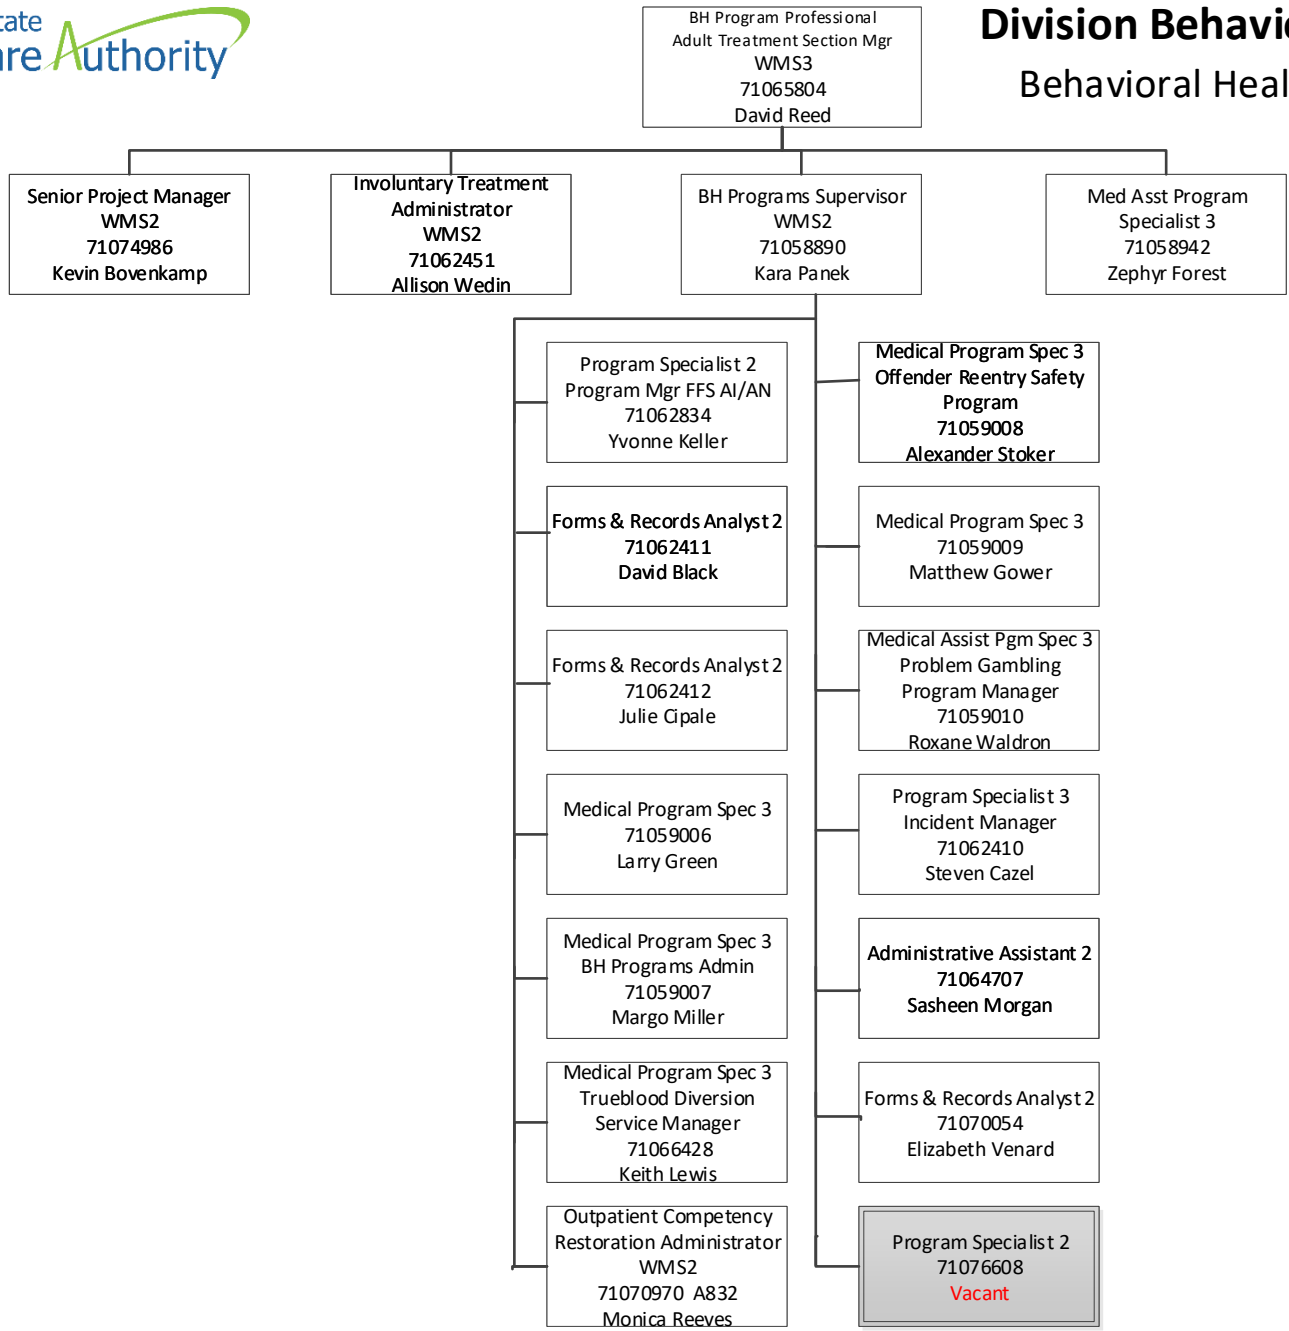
tate
re Authority

BH Program Professional
Adult Treatment Section Mgr
WMS3
71065804
David Reed

Division Behavi
Behavioral Heal

Senior Project Manager
WMS2
71074986
Kevin Bovenkamp

Involuntary Treatment
Administrator
WMS2
71062451
Allison Wedin

BH Programs Supervisor
WMS2
71058890
Kara Panek

Med Asst Program
Specialist 3
71058942
Zephyr Forest

Program Specialist 2
Program Mgr FFS AI/AN
71062834
Yvonne Keller

Medical Program Spec 3
Offender Reentry Safety
Program
71059008
Alexander Stoker

Forms & Records Analyst 2
71062411
David Black

Medical Program Spec 3
71059009
Matthew Gower

Forms & Records Analyst 2
71062412
Julie Cipale

Medical Assist Pgm Spec 3
Problem Gambling
Program Manager
71059010
Roxane Waldron

Medical Program Spec 3
71059006
Larry Green

Program Specialist 3
Incident Manager
71062410
Steven Cazel

Medical Program Spec 3
BH Programs Admin
71059007
Margo Miller

Administrative Assistant 2
71064707
Sasheen Morgan

Medical Program Spec 3
Trueblood Diversion
Service Manager
71066428
Keith Lewis

Forms & Records Analyst 2
71070054
Elizabeth Venard

Outpatient Competency
Restoration Administrator
WMS2
71070970 A832
Monica Reeves

Program Specialist 2
71076608
Vacant